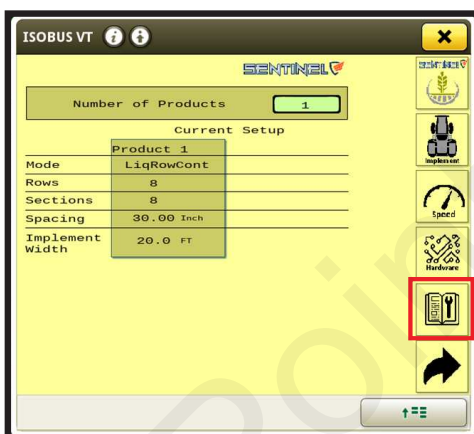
ISOBUS VT

SENTINEL

Number of Products 1

Current Setup

| | Product 1 |
|---|---|
| Mode | LiqRowCont |
| Rows | 8 |
| Sections | 8 |
| Spacing | 30.00 Inch |
| Implement Width | 20.0 FT |

SENTINEL

Implement

Speed

Hardware